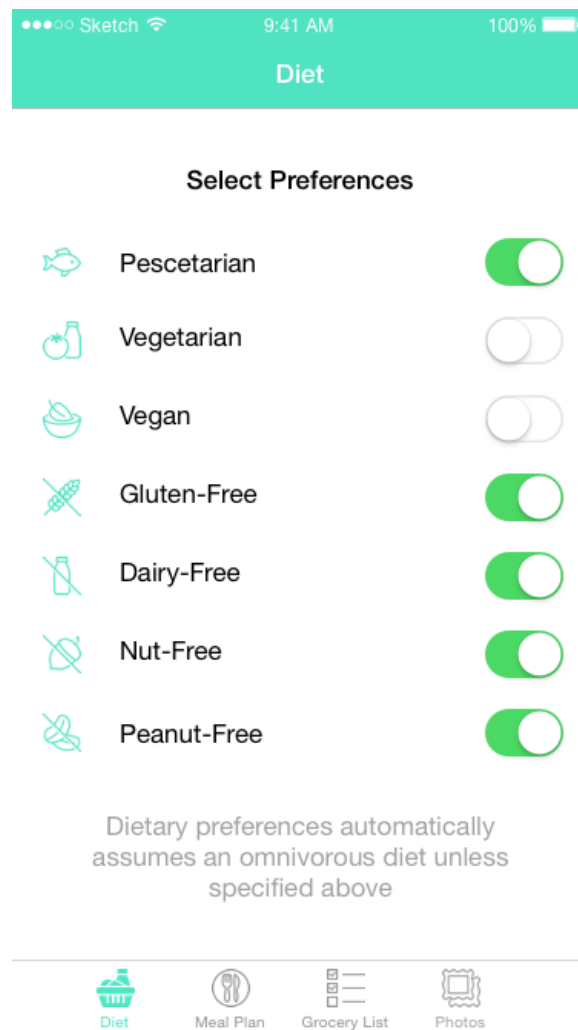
●●●○○ Sketch 9:41 AM 100%

Diet

Select Preferences

Pescetarian

Vegetarian

Vegan

Gluten-Free

Dairy-Free

Nut-Free

Peanut-Free

Dietary preferences automatically assumes an omnivorous diet unless specified above

Diet
Meal Plan
Grocery List
Photos